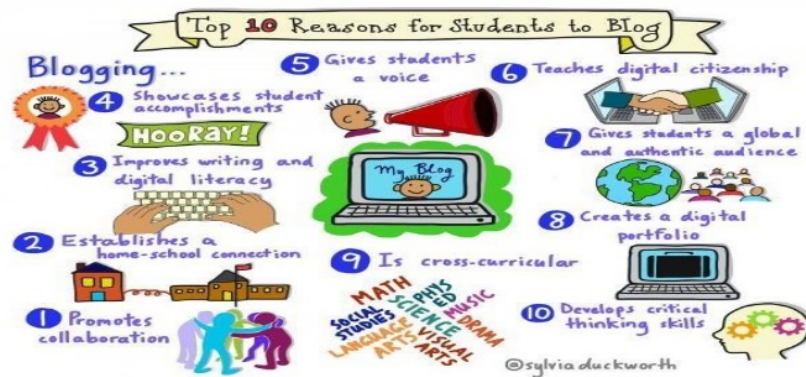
Top 10 Reasons for Students to Blog

Blogging...

4 Showcases student accomplishments

HOORAY!

3 Improves writing and digital literacy

2 Establishes a home-school connection

1 Promotes collaboration

5 Gives students a voice

My Blog

9 Is cross-curricular

MATH
SCIENCE
PHYS ED
MUSIC
SOCIAL STUDIES
LANGUAGE ARTS
VISUAL ARTS
DRAMA

6 Teaches digital citizenship

7 Gives students a global and authentic audience

8 Creates a digital portfolio

10 Develops critical thinking skills

@sylviaduckworth